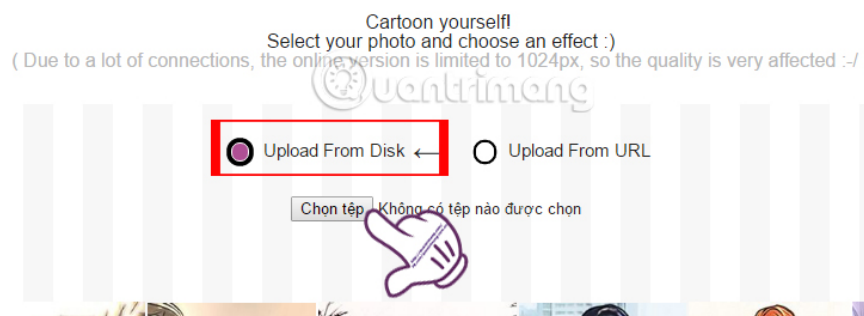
Cartoon yourself!
Select your photo and choose an effect :)
( Due to a lot of connections, the online version is limited to 1024px, so the quality is very affected :-/

Quantrimang

Upload From Disk

Upload From URL

Chọn tệp Không có tệp nào được chọn